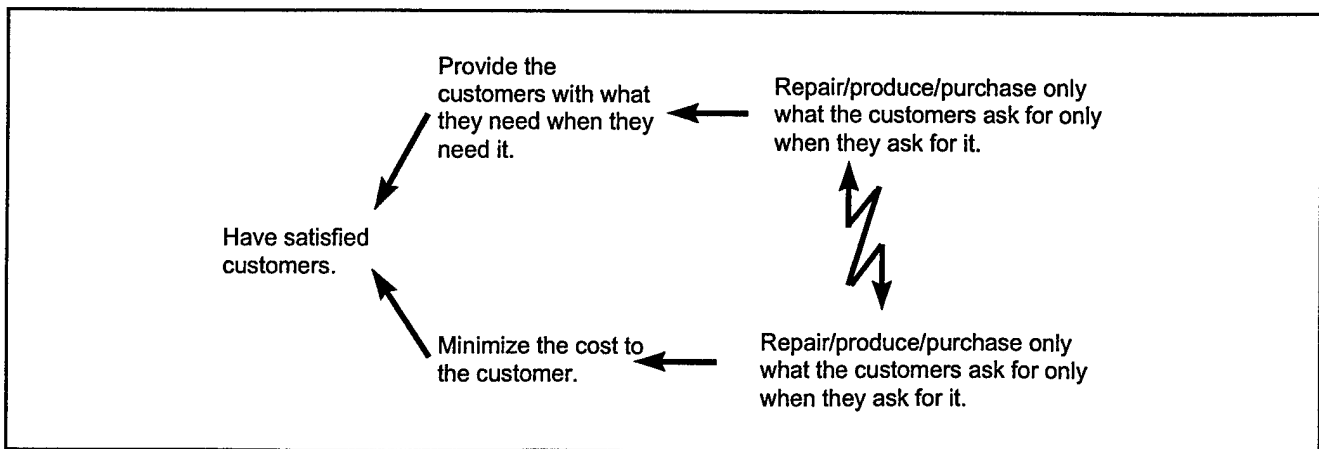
Provide the customers with what they need when they need it.

Repair/produce/purchase only what the customers ask for only when they ask for it.

Have satisfied customers.

Minimize the cost to the customer.

Repair/produce/purchase only what the customers ask for only when they ask for it.